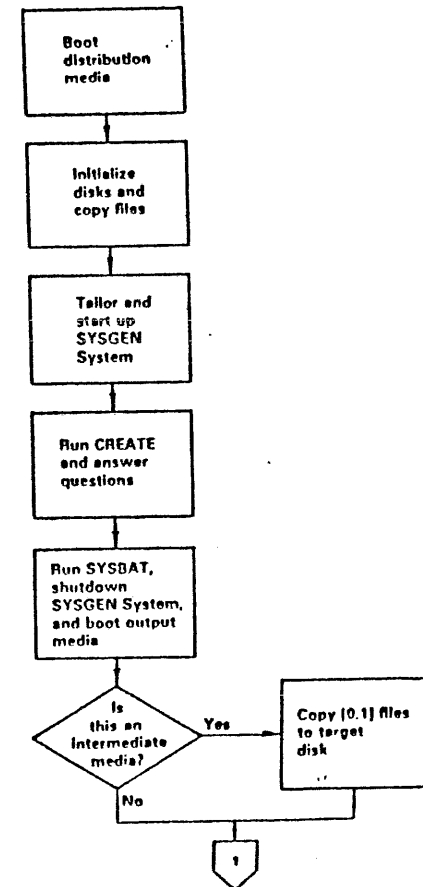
Boot distribution media

Initialize disks and copy files

Tailor and start up SYSGEN System

Run CREATE and answer questions

Run SYSBAT, shutdown SYSGEN System, and boot output media

Is this an intermediate media?

Yes

Copy [0,1] files to target disk

No

1